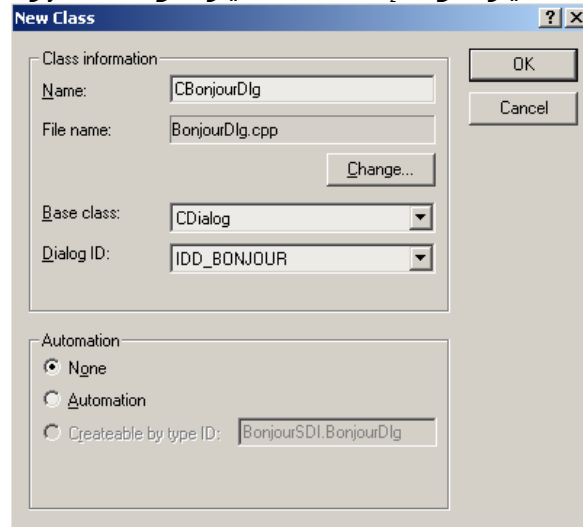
New Class
? X
Class information
Name: CBonjourDlg
File name: BonjourDlg.cpp
Change...
Base class: CDialog
Dialog ID: IDD_BONJOUR
OK
Cancel
Automation
None
Automation
Createable by type ID: BonjourSDI.BonjourDlg